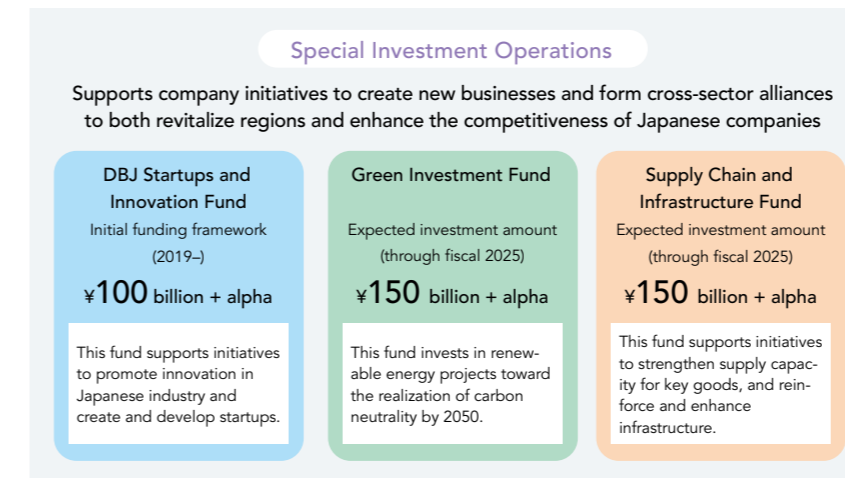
Special Investment Operations

Supports company initiatives to create new businesses and form cross-sector alliances to both revitalize regions and enhance the competitiveness of Japanese companies

DBJ Startups and Innovation Fund

Initial funding framework (2019–)

¥100 billion + alpha

This fund supports initiatives to promote innovation in Japanese industry and create and develop startups.

Green Investment Fund

Expected investment amount (through fiscal 2025)

¥150 billion + alpha

This fund invests in renewable energy projects toward the realization of carbon neutrality by 2050.

Supply Chain and Infrastructure Fund

Expected investment amount (through fiscal 2025)

¥150 billion + alpha

This fund supports initiatives to strengthen supply capacity for key goods, and reinforce and enhance infrastructure.